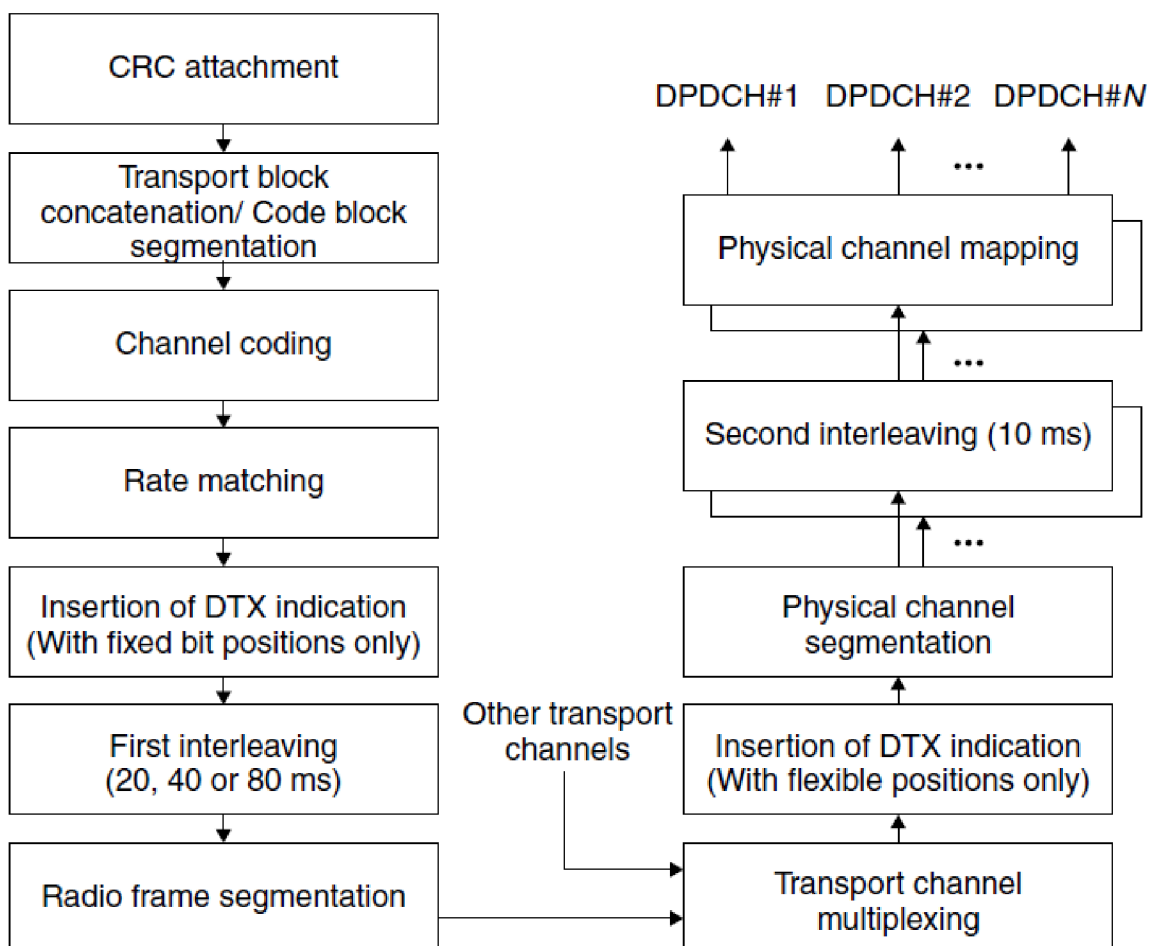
CRC attachment

Transport block concatenation/ Code block segmentation

Channel coding

Rate matching

Insertion of DTX indication (With fixed bit positions only)

First interleaving (20, 40 or 80 ms)

Radio frame segmentation

DPDCH#1 DPDCH#2 DPDCH#$N$

...

Physical channel mapping

...

Second interleaving (10 ms)

...

Physical channel segmentation

Other transport channels

Insertion of DTX indication (With flexible positions only)

Transport channel multiplexing